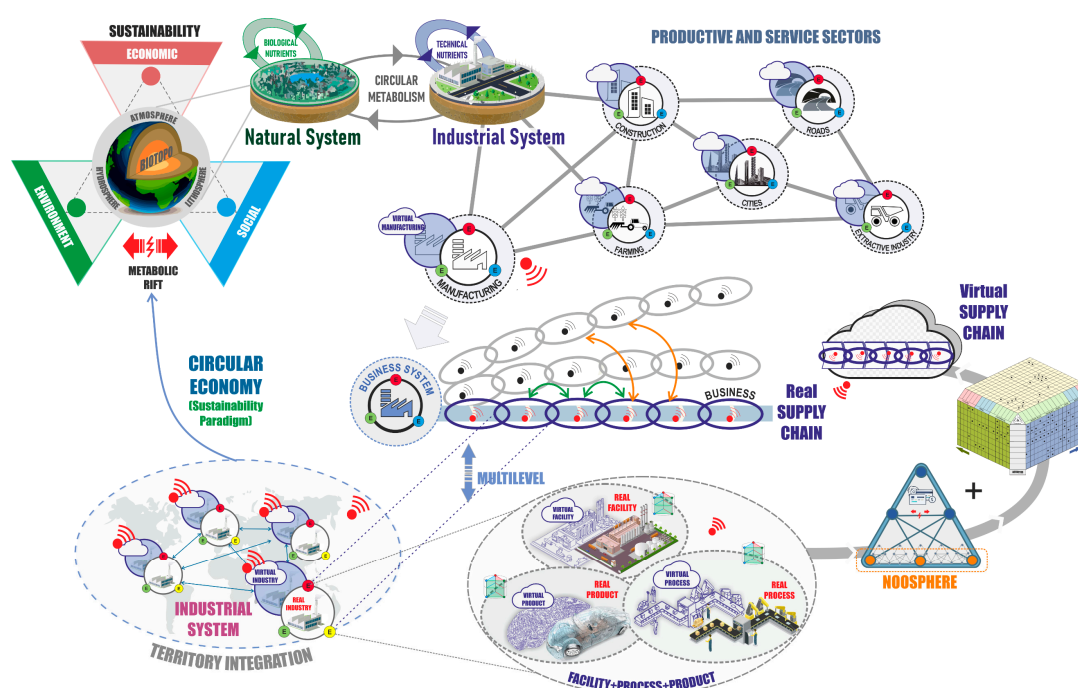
SUSTAINABILITY

ECONOMIC

ATMOSPHERE

BIOTOPO

HYDROSPHERE

LITHOSPHERE

ENVIRONMENT

SOCIAL

METABOLIC RIFT

BIOLOGICAL NUTRIENTS

CIRCULAR METABOLISM

Natural System

TECHNICAL NUTRIENTS

Industrial System

PRODUCTIVE AND SERVICE SECTORS

CONSTRUCTION

ROADS

CITIES

FARMING

EXTRACTIVE INDUSTRY

VIRTUAL MANUFACTURING

MANUFACTURING

Virtual SUPPLY CHAIN

CIRCULAR ECONOMY (Sustainability Paradigm)

BUSINESS SYSTEM

BUSINESS

Real SUPPLY CHAIN

MULTILEVEL

+

VIRTUAL FACILITY

REAL FACILITY

VIRTUAL PRODUCT

REAL PRODUCT

VIRTUAL PROCESS

REAL PROCESS

NOOSPHERE

VIRTUAL INDUSTRY

REAL INDUSTRY

INDUSTRIAL SYSTEM

TERRITORY INTEGRATION

FACILITY+PROCESS+PRODUCT